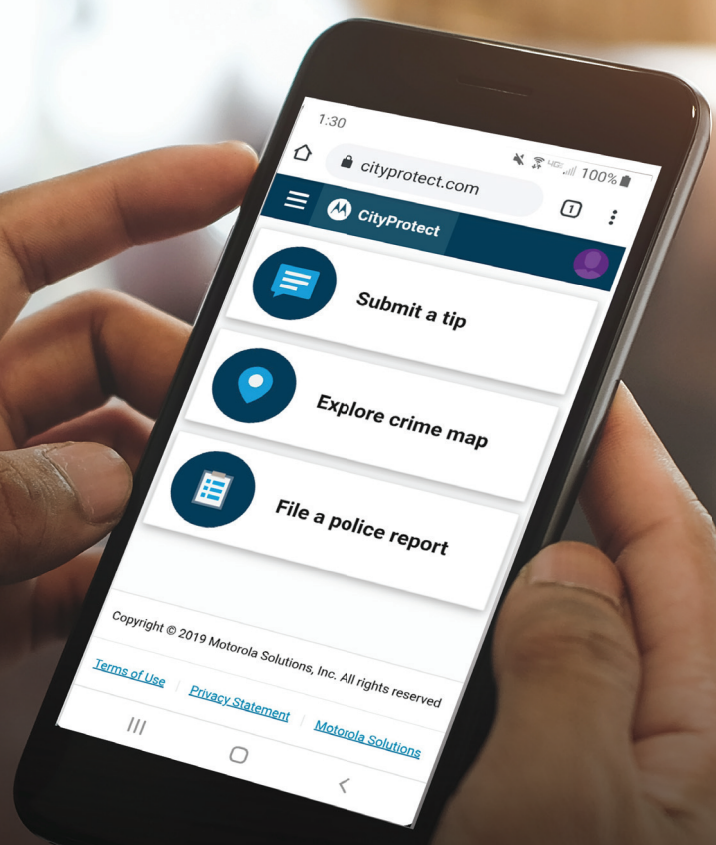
1:30

100%

cityprotect.com

1

CityProtect

Submit a tip

Explore crime map

File a police report

Copyright © 2019 Motorola Solutions, Inc. All rights reserved

Terms of Use | Privacy Statement | Motorola Solutions